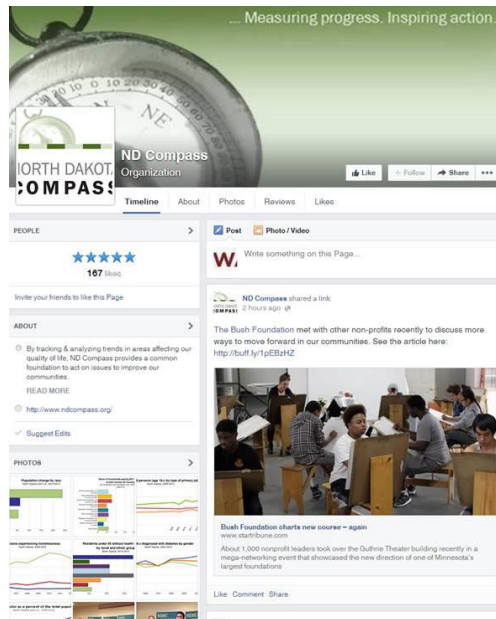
... Measuring progress. Inspiring action.

NORTH DAKOTA COMPASS

ND Compass
Organization

Like
+ Follow
Share
•••

Timeline
About
Photos
Reviews
Likes

PEOPLE

★★★★★
167 likes

Invite your friends to like this Page

ABOUT

By tracking & analyzing trends in areas affecting our quality of life, ND Compass provides a common foundation to act on issues to improve our communities.

READ MORE

http://www.ndcompass.org/

Suggest Edits

PHOTOS

Post
Photo / Video

Write something on this Page...

ND Compass shared a link
2 hours ago

The Bush Foundation met with other non-profits recently to discuss more ways to move forward in our communities. See the article here: http://buff.ly/1pEBzHZ

Bush Foundation charts new course – again
www.startribune.com

About 1,000 nonprofit leaders took over the Guthrie Theater building recently in a mega-networking event that showcased the new direction of one of Minnesota's largest foundations

Like
Comment
Share